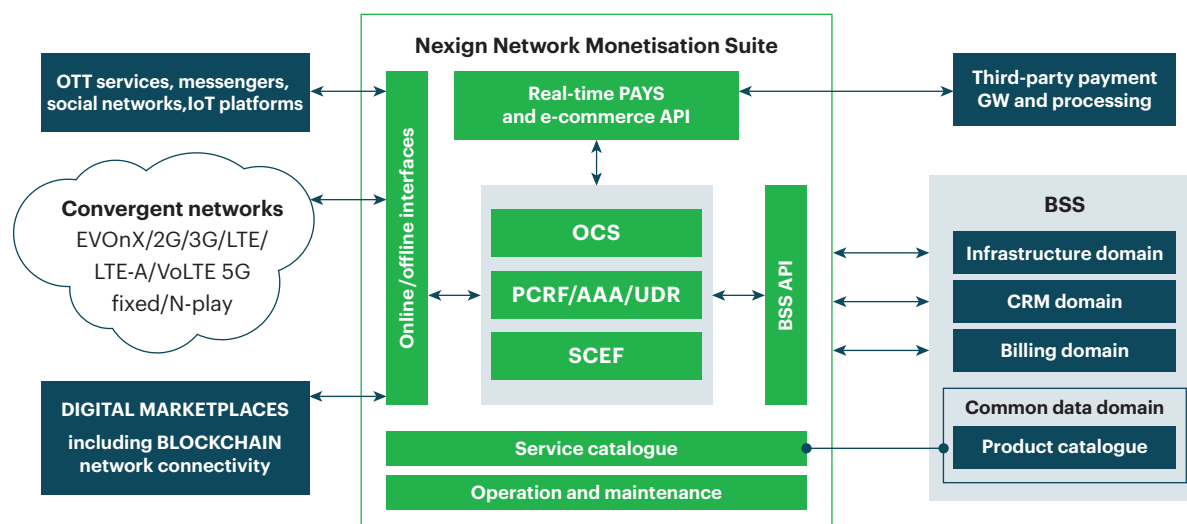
Nexign Network Monetisation Suite

OTT services, messengers, social networks,IoT platforms

Convergent networks
EVOnX/2G/3G/LTE/ LTE-A/VoLTE 5G fixed/N-play

DIGITAL MARKETPLACES
including BLOCKCHAIN network connectivity

Online/offline interfaces

Real-time PAYS and e-commerce API

OCS

PCRF/AAA/UDR

SCEF

BSS API

Service catalogue

Operation and maintenance

Third-party payment GW and processing

BSS

Infrastructure domain

CRM domain

Billing domain

Common data domain

Product catalogue